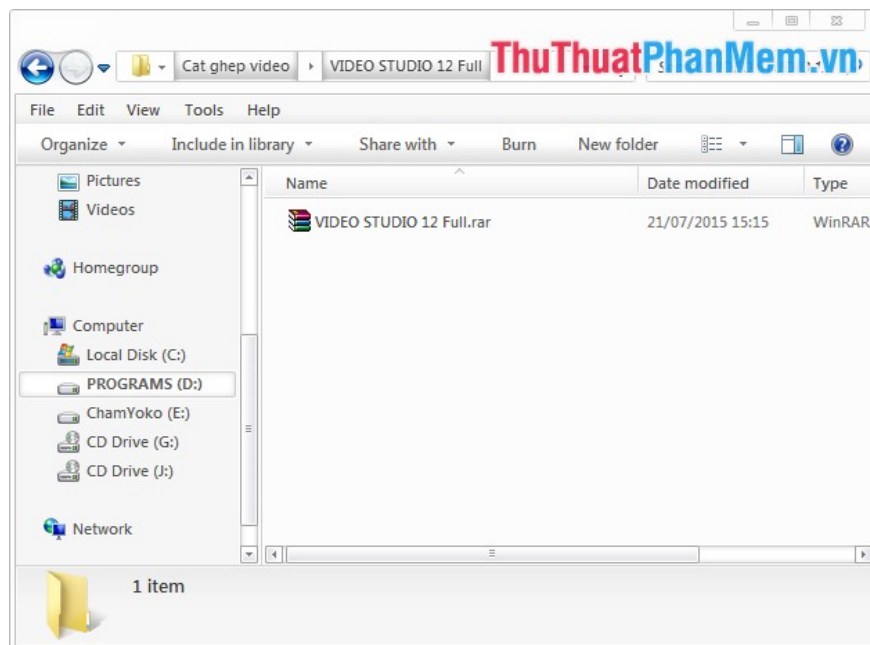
Cat ghep video ▸ VIDEO STUDIO 12 Full

ThuThuatPhanMem.vn

File Edit View Tools Help

Organize ▾ Include in library ▾ Share with ▾ Burn New folder

Pictures
Videos

Homegroup

Computer
Local Disk (C:)
PROGRAMS (D:)
ChamYoko (E:)
CD Drive (G:)
CD Drive (J:)

Network

| Name | Date modified | Type |
|---|---|---|
| VIDEO STUDIO 12 Full.rar | 21/07/2015 15:15 | WinRAR |

1 item